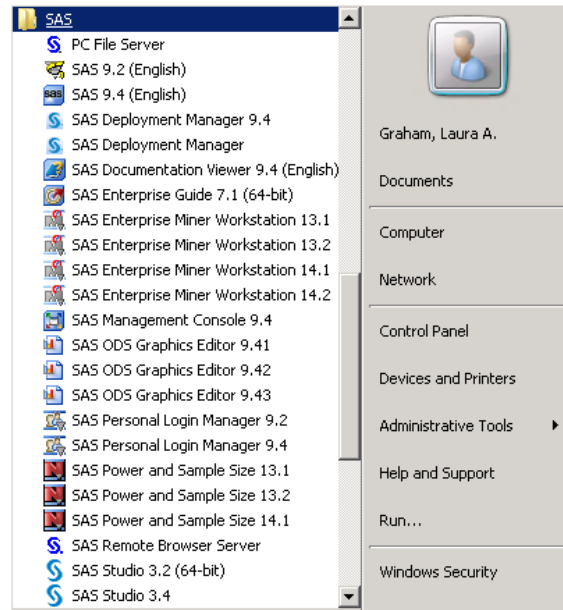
SAS
PC File Server
SAS 9.2 (English)
SAS 9.4 (English)
SAS Deployment Manager 9.4
SAS Deployment Manager
SAS Documentation Viewer 9.4 (English)
SAS Enterprise Guide 7.1 (64-bit)
SAS Enterprise Miner Workstation 13.1
SAS Enterprise Miner Workstation 13.2
SAS Enterprise Miner Workstation 14.1
SAS Enterprise Miner Workstation 14.2
SAS Management Console 9.4
SAS ODS Graphics Editor 9.41
SAS ODS Graphics Editor 9.42
SAS ODS Graphics Editor 9.43
SAS Personal Login Manager 9.2
SAS Personal Login Manager 9.4
SAS Power and Sample Size 13.1
SAS Power and Sample Size 13.2
SAS Power and Sample Size 14.1
SAS Remote Browser Server
SAS Studio 3.2 (64-bit)
SAS Studio 3.4

Graham, Laura A.
Documents
Computer
Network
Control Panel
Devices and Printers
Administrative Tools
Help and Support
Run...
Windows Security